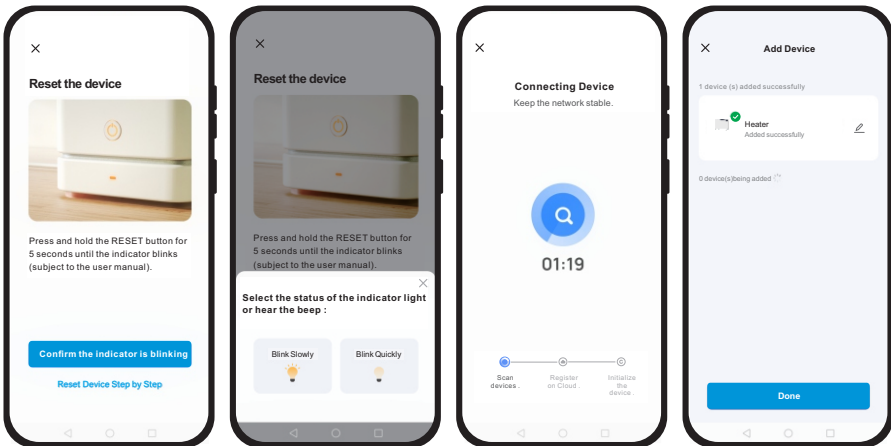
×

Reset the device

Press and hold the RESET button for 5 seconds until the indicator blinks (subject to the user manual).

Confirm the indicator is blinking

Reset Device Step by Step

×

Reset the device

Press and hold the RESET button for 5 seconds until the indicator blinks (subject to the user manual).

×

Select the status of the indicator light or hear the beep :

Blink Slowly

Blink Quickly

×

Connecting Device

Keep the network stable.

01:19

Scan devices .

Register on Cloud .

Initialize the device .

×

Add Device

1 device (s) added successfully

Heater

Added successfully

0 device(s)being added

Done